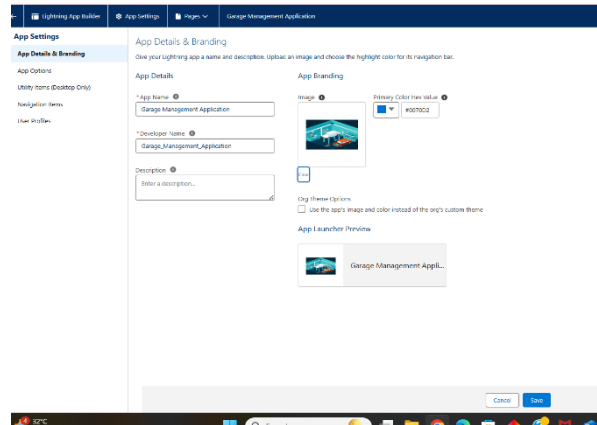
Lightning App Builder
App Settings
Pages
Garage Management Application

App Settings
App Details & Branding
App Options
Utility Items (Desktop Only)
Navigation Items
User Profiles

App Details & Branding
Give your Lightning app a name and description. Upload an image and choose the highlight color for its navigation bar.

App Details
* App Name
Garage Management Application
* Developer Name
Garage_Management_Application
Description
Enter a description...

App Branding
Image
Primary Color Hex Value
#0070D2
Clear
Org Theme Options
Use the app's image and color instead of the org's custom theme

App Launcher Preview
Garage Management Appli...

Cancel
Save

32°C